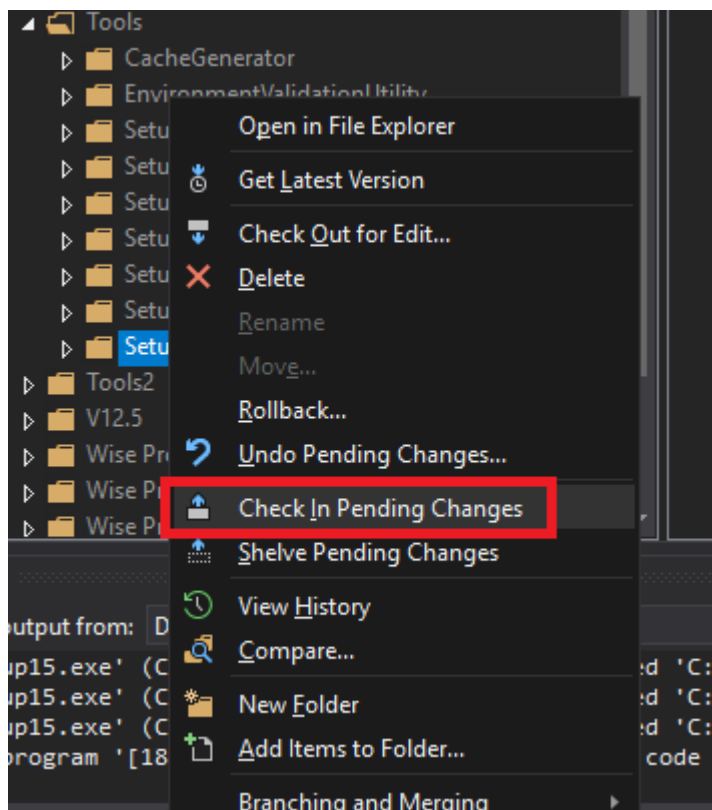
Tools
CacheGenerator
EnvironmentValidationUtility
Setu
Setu
Setu
Setu
Setu
Setu
Setu
Tools2
V12.5
Wise Pr
Wise Pr
Wise Pr

Open in File Explorer
Get Latest Version
Check Out for Edit...
Delete
Rename
Move...
Rollback...
Undo Pending Changes...
Check In Pending Changes
Shelve Pending Changes
View History
Compare...
New Folder
Add Items to Folder...
Branching and Merging

utput from: D
up15.exe' (C
up15.exe' (C
up15.exe' (C
program '[18
ed 'C:
ed 'C:
ed 'C:
code